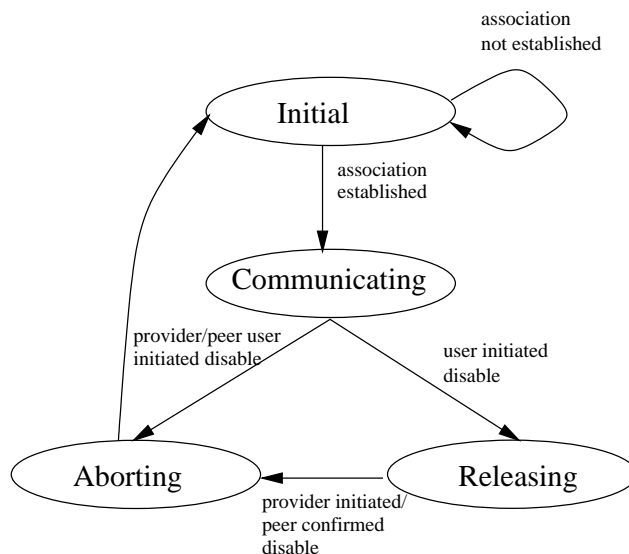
association not established

Initial

association established

Communicating

provider/peer user initiated disable

user initiated disable

Aborting

Releasing

provider initiated/ peer confirmed disable